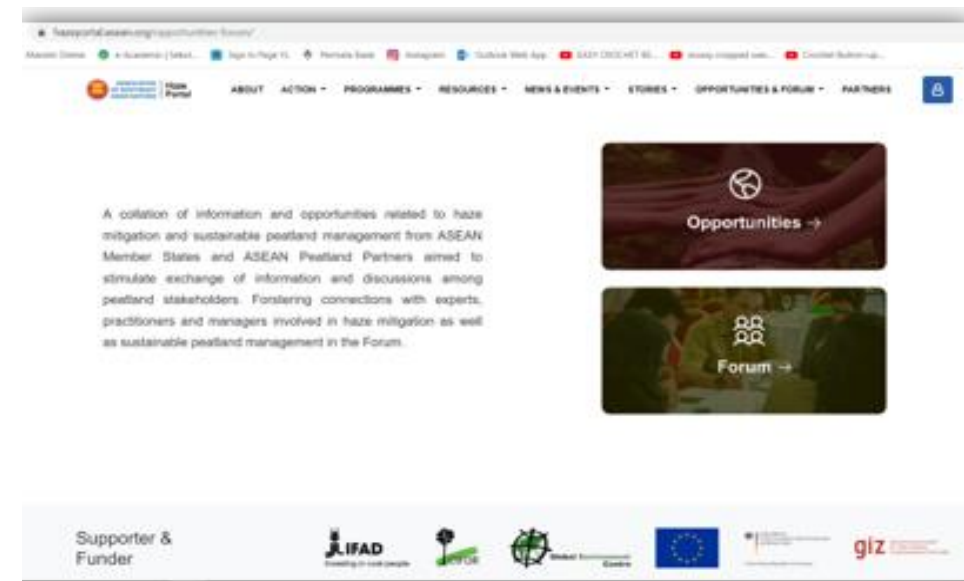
hazeportal.asean.org/opportunities-forum/

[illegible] e-Academic | Select... Sign in Page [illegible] Remote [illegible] Instagram Outlook Web App EASY CROCHET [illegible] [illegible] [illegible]

Haze Portal

ABOUT ACTION PROGRAMMES RESOURCES NEWS & EVENTS STORIES OPPORTUNITIES & FORUM PARTNERS

A collation of information and opportunities related to haze mitigation and sustainable peatland management from ASEAN Member States and ASEAN Peatland Partners aimed to stimulate exchange of information and discussions among peatland stakeholders. Forstering connections with experts, practitioners and managers involved in haze mitigation as well as sustainable peatland management in the Forum.

Opportunities →

Forum →

Supporter & Funder

IFAD
Investing in rural people

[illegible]

Global Environment Centre

giz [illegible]